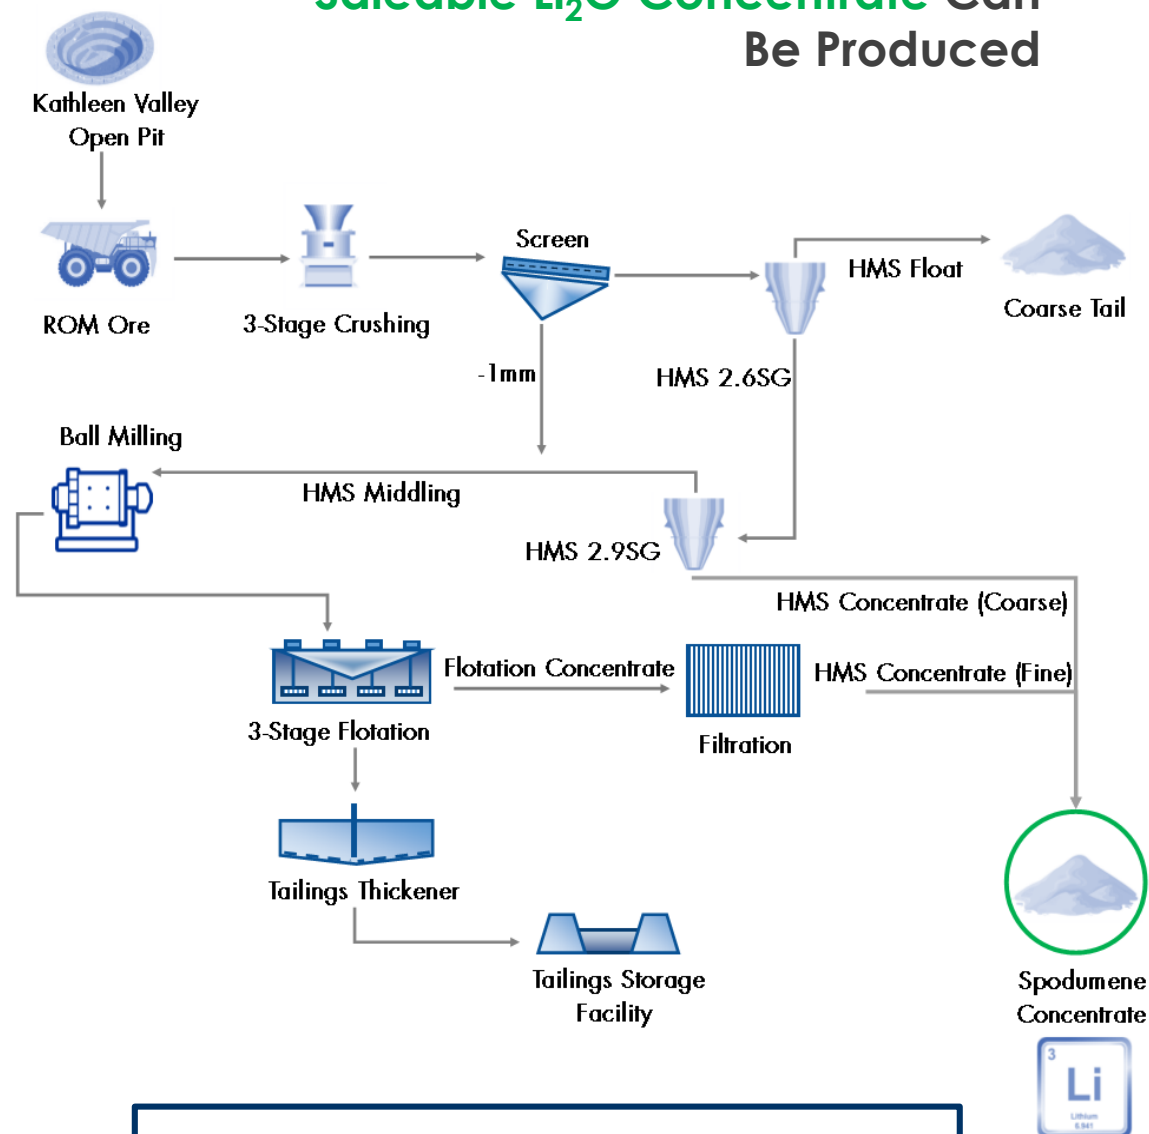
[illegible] Can
Be Produced

Kathleen Valley Open Pit

ROM Ore

3-Stage Crushing

Screen

HMS Float

Coarse Tail

-1mm

HMS 2.6SG

Ball Milling

HMS Middling

HMS 2.9SG

HMS Concentrate (Coarse)

Flotation Concentrate

HMS Concentrate (Fine)

3-Stage Flotation

Filtration

Tailings Thickener

Tailings Storage Facility

Spodumene Concentrate

3
Li
Lithium
6.941